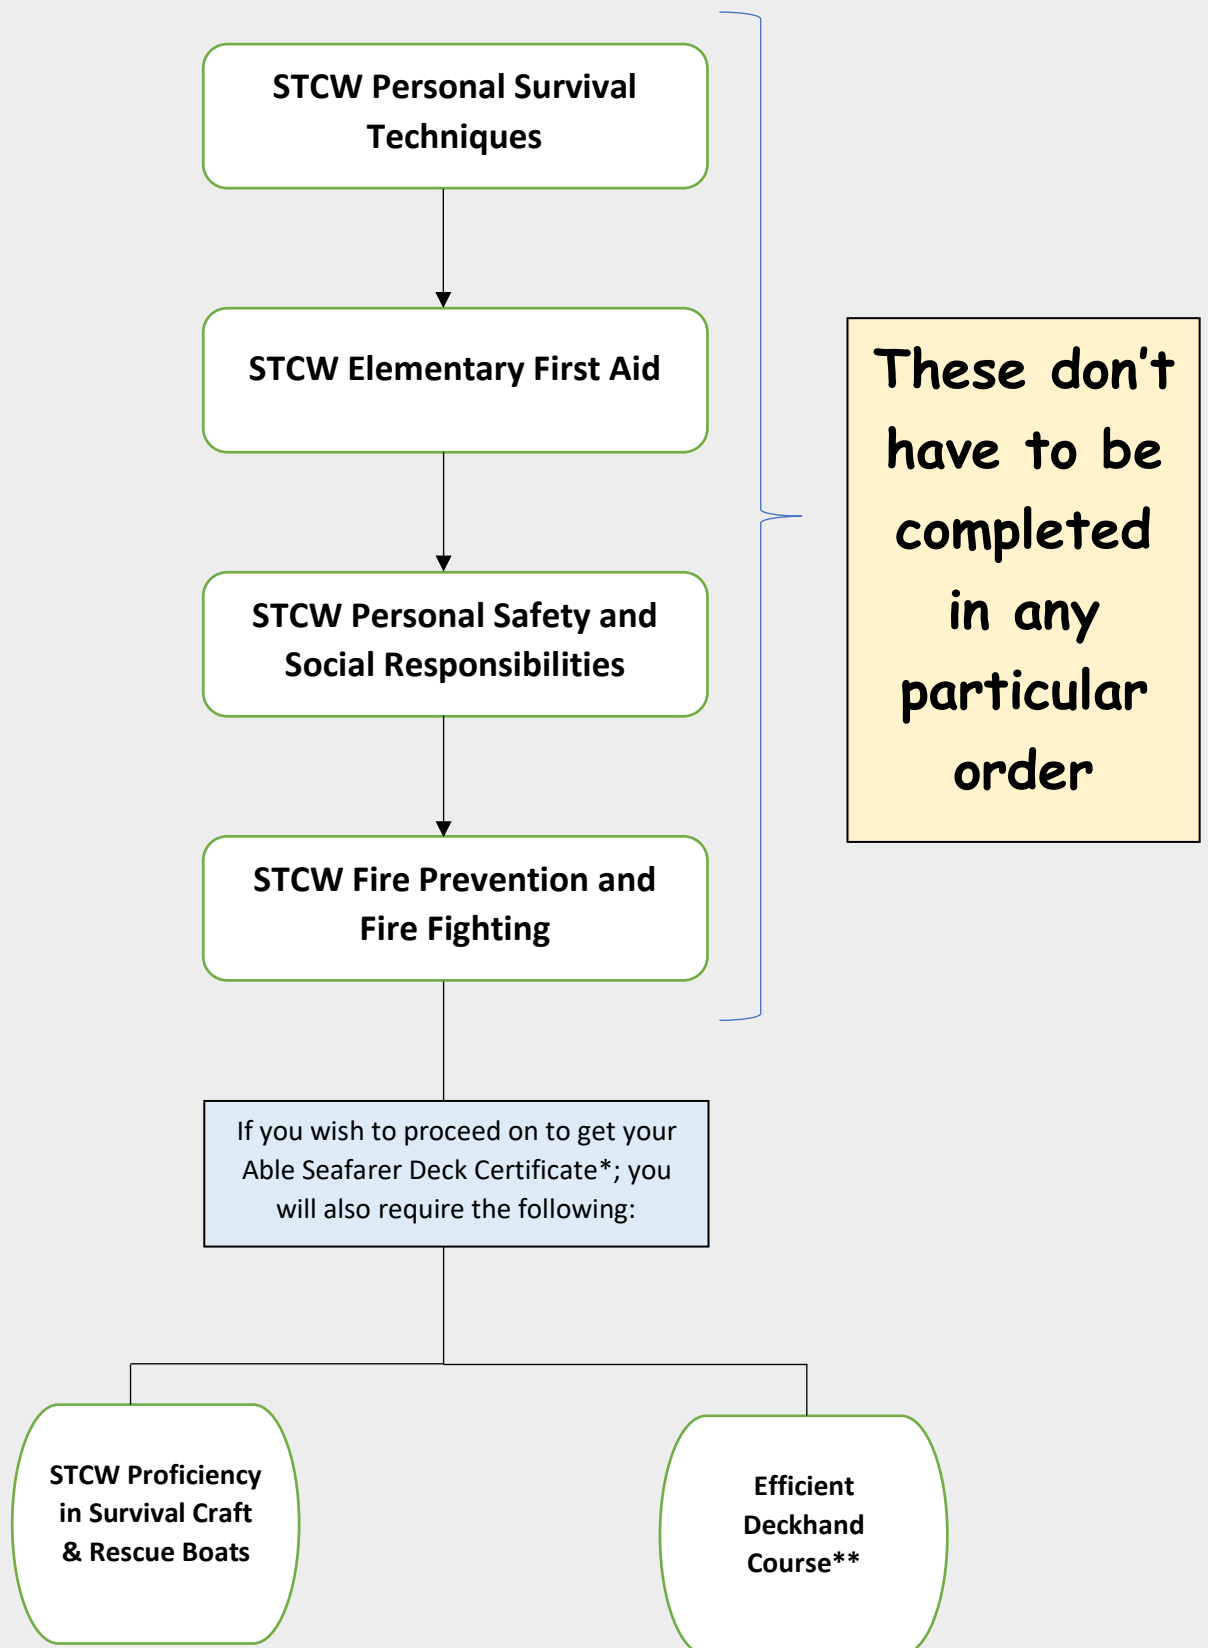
STCW Personal Survival Techniques

STCW Elementary First Aid

STCW Personal Safety and Social Responsibilities

STCW Fire Prevention and Fire Fighting

These don’t have to be completed in any particular order

If you wish to proceed on to get your Able Seafarer Deck Certificate*; you will also require the following:

STCW Proficiency in Survival Craft & Rescue Boats

Efficient Deckhand Course**